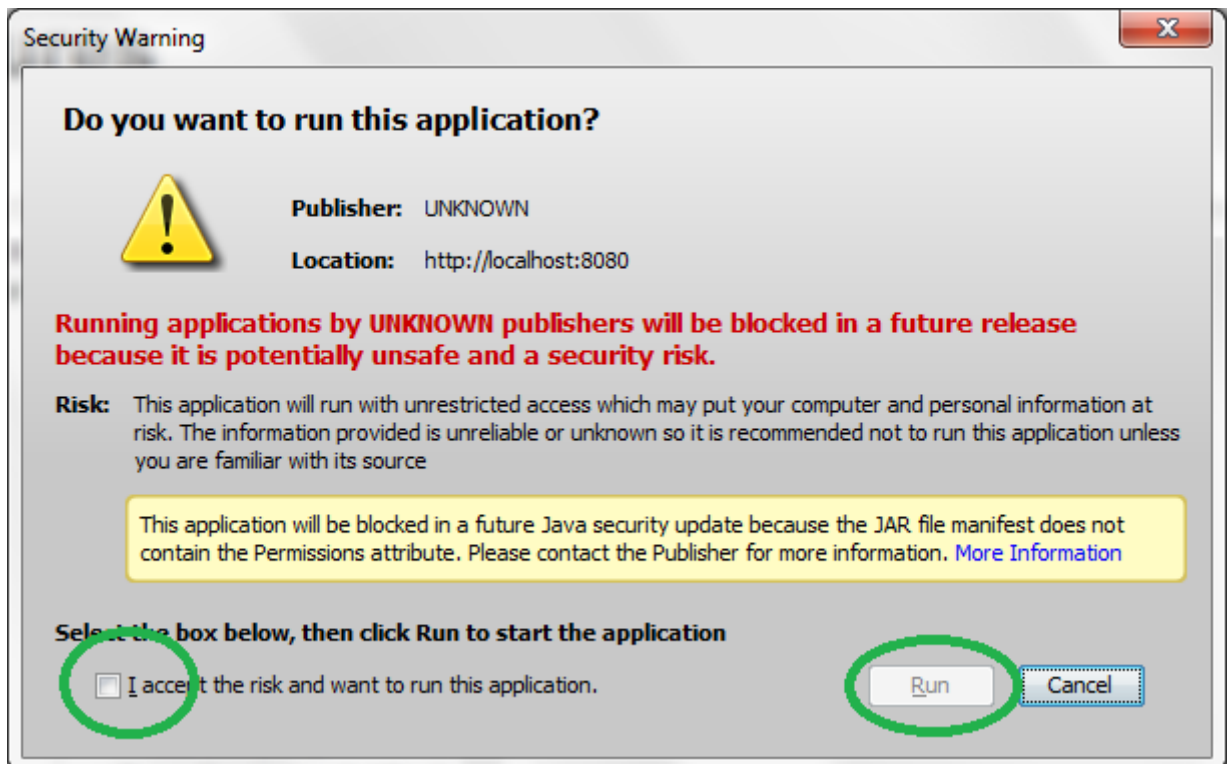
Security Warning

Do you want to run this application?

Publisher: UNKNOWN

Location: http://localhost:8080

Running applications by UNKNOWN publishers will be blocked in a future release because it is potentially unsafe and a security risk.

Risk: This application will run with unrestricted access which may put your computer and personal information at risk. The information provided is unreliable or unknown so it is recommended not to run this application unless you are familiar with its source

This application will be blocked in a future Java security update because the JAR file manifest does not contain the Permissions attribute. Please contact the Publisher for more information. More Information

Sel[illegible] box below, then click Run to start the application

I acc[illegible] the risk and want to run this application.

Run

Cancel